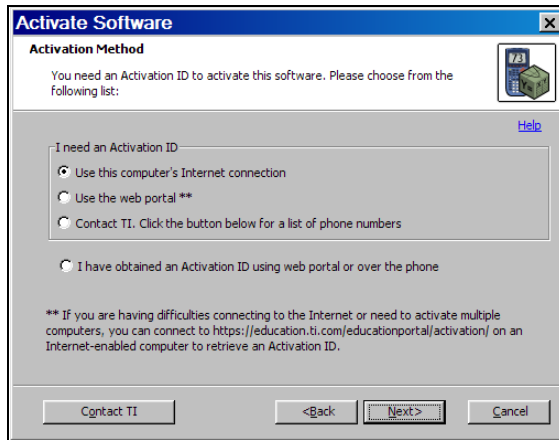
Activate Software

Activation Method

You need an Activation ID to activate this software. Please choose from the following list:

73

Help

I need an Activation ID

Use this computer's Internet connection

Use the web portal **

Contact TI. Click the button below for a list of phone numbers

I have obtained an Activation ID using web portal or over the phone

** If you are having difficulties connecting to the Internet or need to activate multiple computers, you can connect to https://education.ti.com/educationportal/activation/ on an Internet-enabled computer to retrieve an Activation ID.

Contact TI

<Back

Next>

Cancel